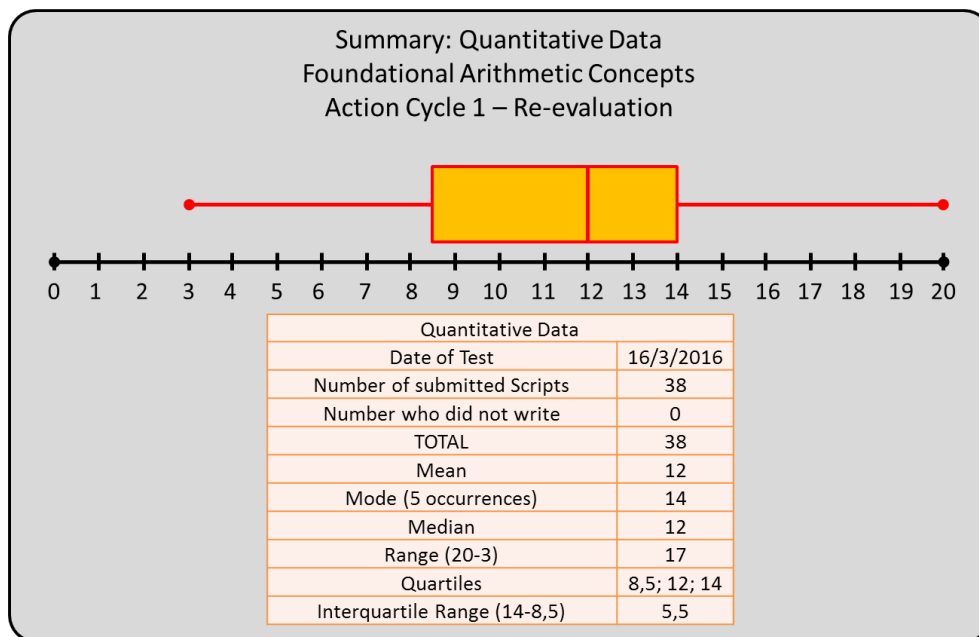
Summary: Quantitative Data
Foundational Arithmetic Concepts
Action Cycle 1 – Re-evaluation

0 1 2 3 4 5 6 7 8 9 10 11 12 13 14 15 16 17 18 19 20

| Quantitative Data | |
|---|---|
| Date of Test | 16/3/2016 |
| Number of submitted Scripts | 38 |
| Number who did not write | 0 |
| TOTAL | 38 |
| Mean | 12 |
| Mode (5 occurrences) | 14 |
| Median | 12 |
| Range (20-3) | 17 |
| Quartiles | 8,5; 12; 14 |
| Interquartile Range (14-8,5) | 5,5 |